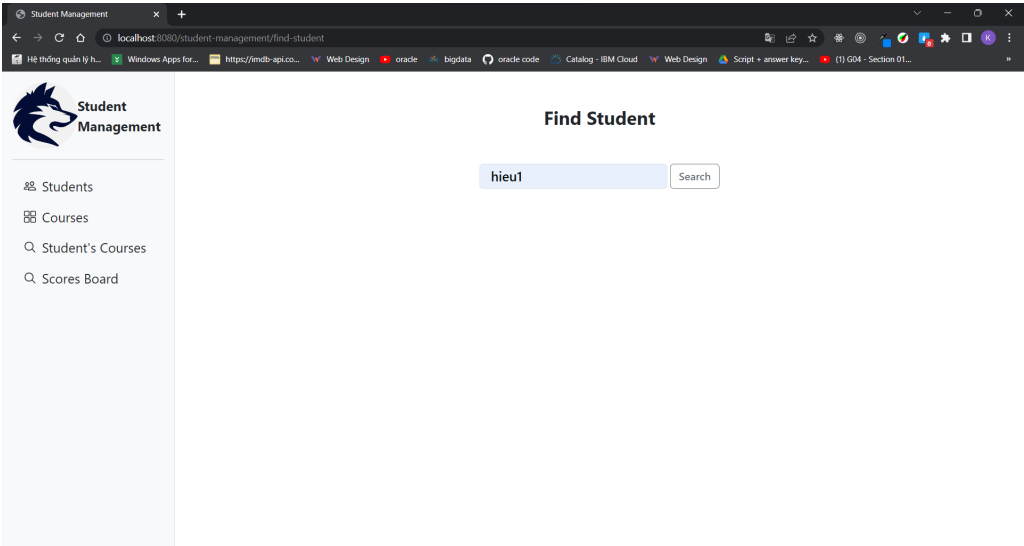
Student Management

localhost:8080/student-management/find-student

Hệ thống quản lý h... Windows Apps for... https://imdb-api.co... Web Design oracle bigdata oracle code Catalog - IBM Cloud Web Design Script + answer key... (1) G04 - Section 01...

Student Management

Students
Courses
Student's Courses
Scores Board

Find Student

hieu1
Search